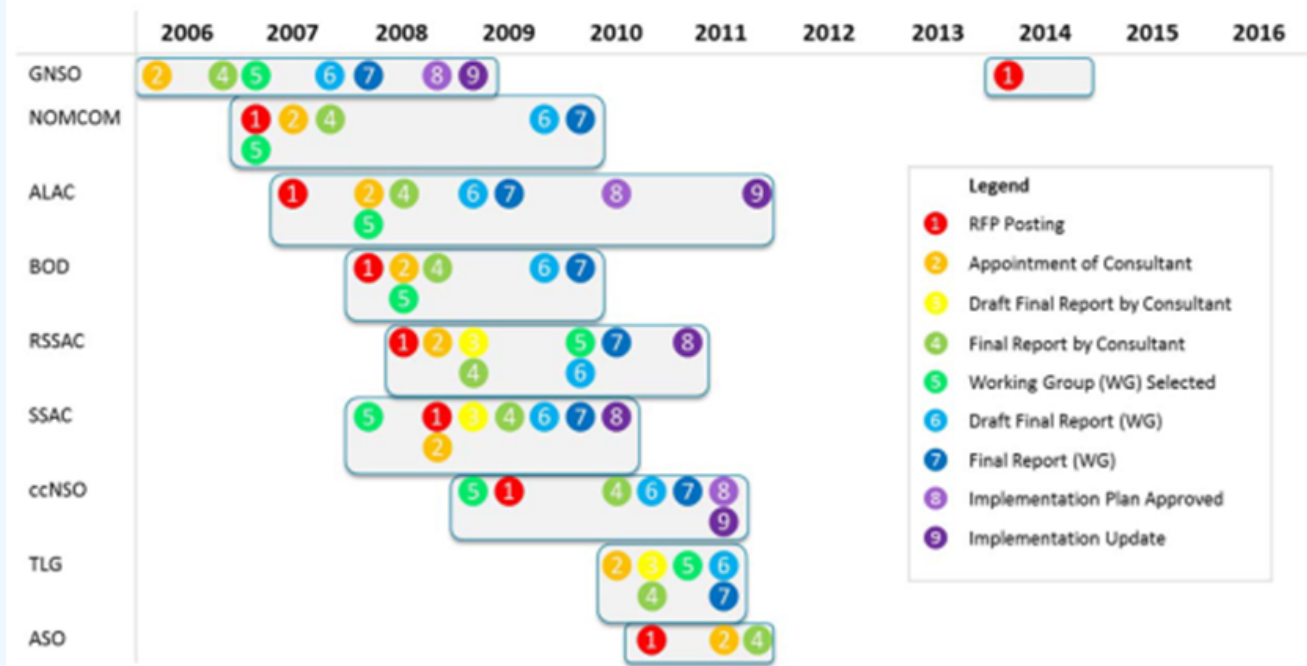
| | 2006 | 2007 | 2008 | 2009 | 2010 | 2011 | 2012 | 2013 | 2014 | 2015 | 2016 |
|---|---|---|---|---|---|---|---|---|---|---|---|

GNSO 2 4 5 6 7 8 9 1

NOMCOM 1 2 4 5 6 7

ALAC 1 2 4 5 6 7 8 9

BOD 1 2 4 5 6 7

RSSAC 1 2 3 4 5 6 7 8

SSAC 5 1 2 3 4 6 7 8

ccNSO 5 1 4 6 7 8 9

TLG 2 3 4 5 6 7

ASO 1 2 4

Legend
1 RFP Posting
2 Appointment of Consultant
3 Draft Final Report by Consultant
4 Final Report by Consultant
5 Working Group (WG) Selected
6 Draft Final Report (WG)
7 Final Report (WG)
8 Implementation Plan Approved
9 Implementation Update